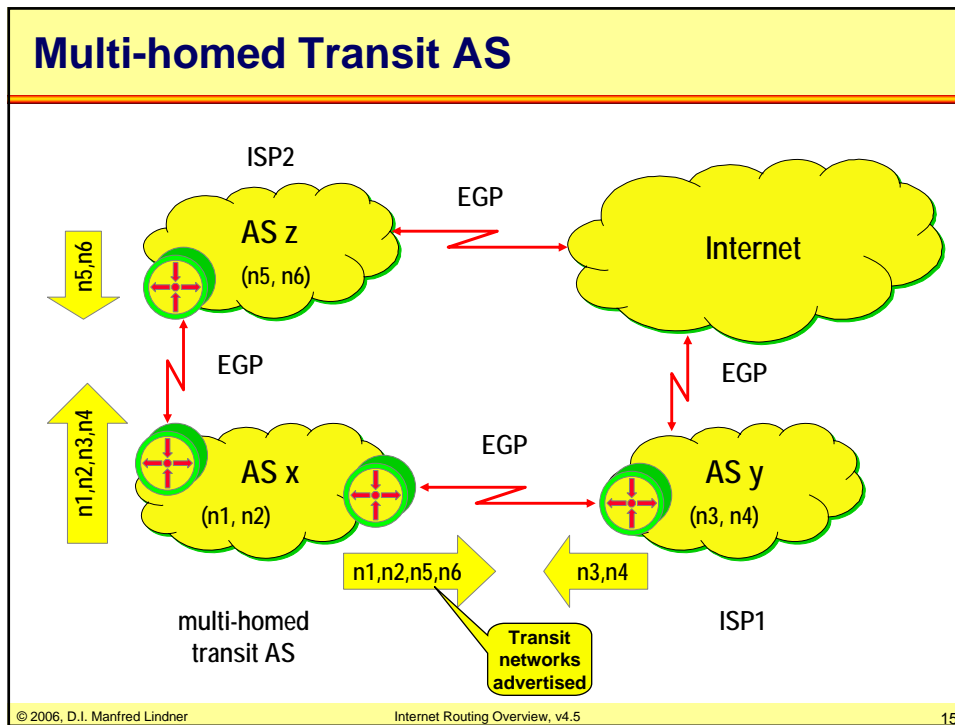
Multi-homed Transit AS

ISP2

AS z

(n5, n6)

n5,n6

EGP

Internet

EGP

EGP

n1,n2,n3,n4

EGP

AS x

(n1, n2)

AS y

(n3, n4)

n1,n2,n5,n6

n3,n4

multi-homed transit AS

ISP1

Transit networks advertised

© 2006, D.I. Manfred Lindner

Internet Routing Overview, v4.5

15